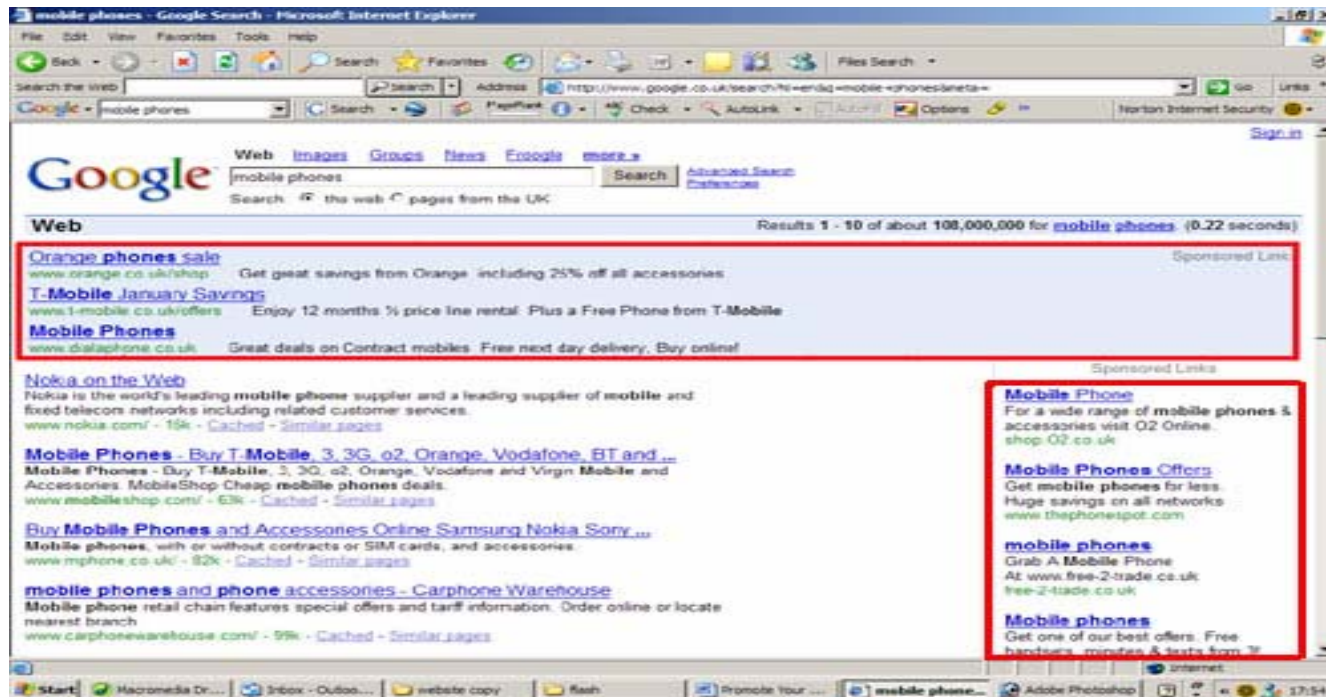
mobile phones - Google Search - Microsoft Internet Explorer

File Edit View Favorites Tools Help

Back Search Favorites Files Search

Search the Web Search Address http://www.google.co.uk/search?hl=en&q=mobile+phones&meta= Go Links

Google mobile phones Search PageRank Check AutoLink Options Norton Internet Security

Sign in

Google

Web Images Groups News Froogle more »

mobile phones Search Advanced Search Preferences

Search: the web pages from the UK

Web

Results 1 - 10 of about 108,000,000 for mobile phones. (0.22 seconds)

Orange phones sale
www.orange.co.uk/shop Get great savings from Orange, including 25% off all accessories

Sponsored Links

T-Mobile January Savings
www.t-mobile.co.uk/offers Enjoy 12 months ½ price line rental. Plus a Free Phone from T-Mobile

Mobile Phones
www.dialaphone.co.uk Great deals on Contract mobiles. Free next day delivery. Buy online!

Nokia on the Web
Nokia is the world's leading mobile phone supplier and a leading supplier of mobile and fixed telecom networks including related customer services.
www.nokia.com/ - 15k - Cached - Similar pages

Mobile Phones - Buy T-Mobile, 3, 3G, o2, Orange, Vodafone, BT and ...
Mobile Phones - Buy T-Mobile, 3, 3G, o2, Orange, Vodafone and Virgin Mobile and Accessories. MobileShop Cheap mobile phones deals.
www.mobileshop.com/ - 63k - Cached - Similar pages

Buy Mobile Phones and Accessories Online Samsung Nokia Sony ...
Mobile phones, with or without contracts or SIM cards, and accessories.
www.mphone.co.uk/ - 82k - Cached - Similar pages

mobile phones and phone accessories - Carphone Warehouse
Mobile phone retail chain features special offers and tariff information. Order online or locate nearest branch
www.carphonewarehouse.com/ - 99k - Cached - Similar pages

Sponsored Links

Mobile Phone
For a wide range of mobile phones & accessories visit O2 Online.
shop.O2.co.uk

Mobile Phones Offers
Get mobile phones for less. Huge savings on all networks
www.thephonespot.com

mobile phones
Grab A Mobile Phone
At www.free-2-trade.co.uk
free-2-trade.co.uk

Mobile phones
Get one of our best offers. Free handsets, minutes & texts from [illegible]

Internet

Start Macromedia Dr... Inbox - Outloo... website copy flash Promote Your ... mobile phone... Adobe Photoshop 17:5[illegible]